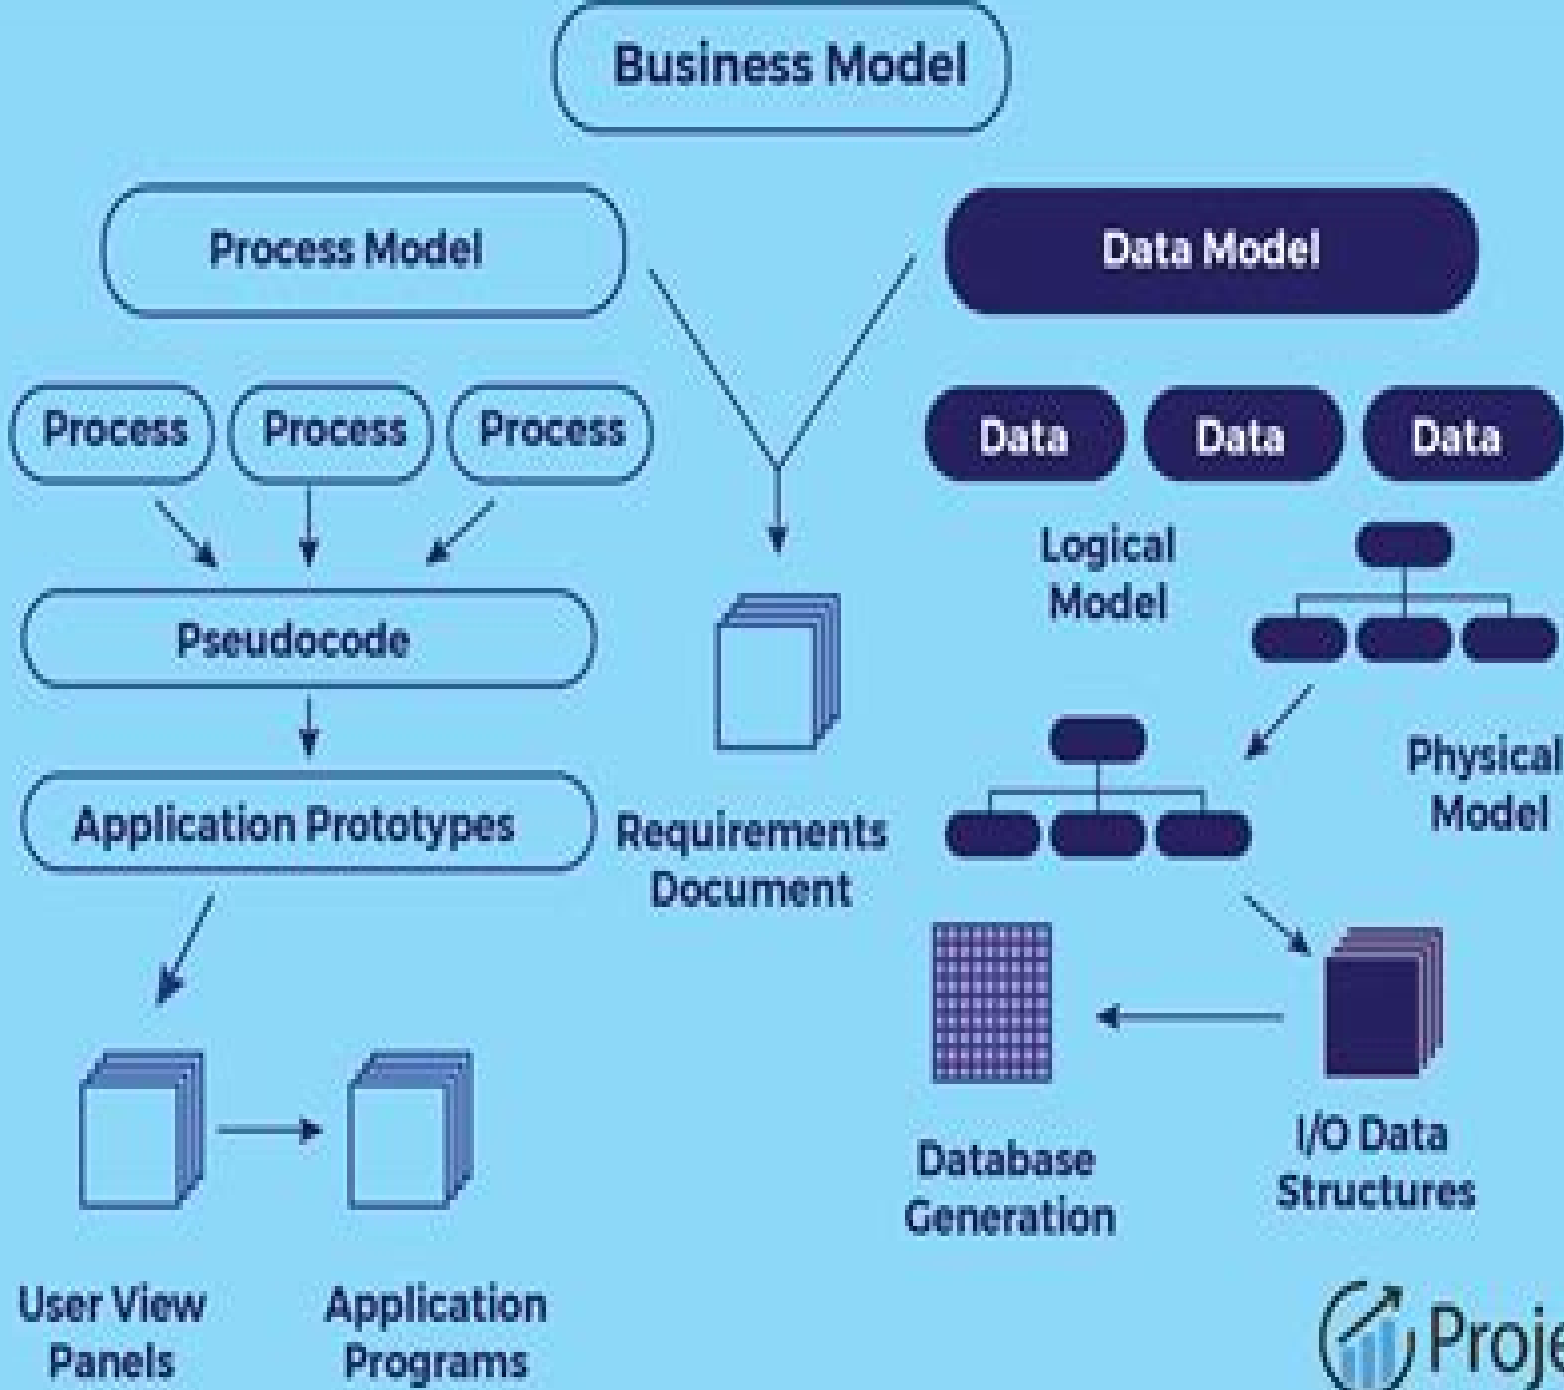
Business Model

Process Model

Data Model

Process

Process

Process

Data

Data

Data

Logical Model

Pseudocode

Physical Model

Application Prototypes

Requirements Document

User View Panels

Application Programs

Database Generation

I/O Data Structures

Proje